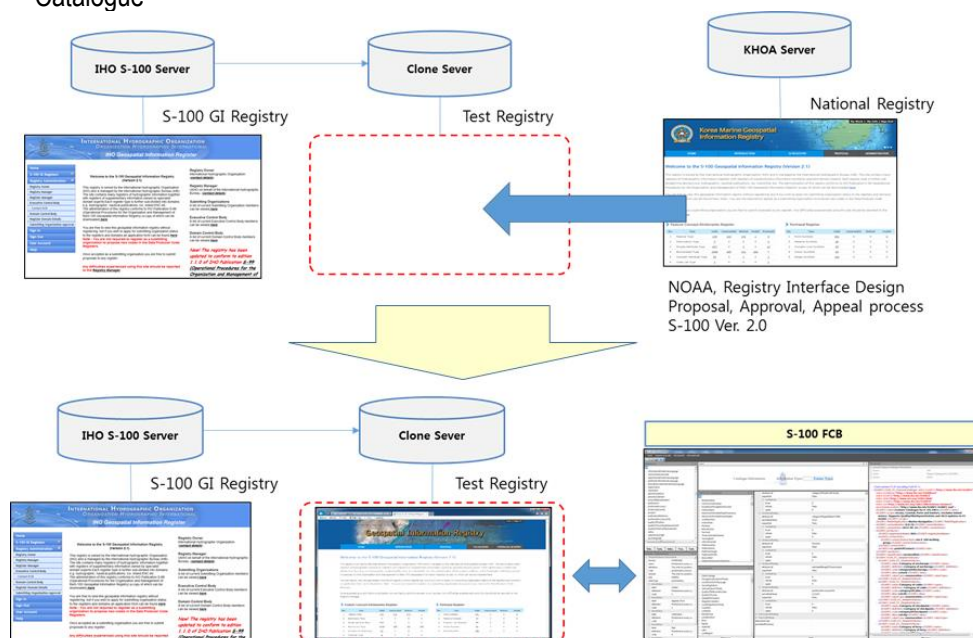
Catalogue

IHO S-100 Server

Clone Sever

KHOA Server

S-100 GI Registry

Test Registry

National Registry

INTERNATIONAL HYDROGRAPHIC ORGANIZATION

IHO Geospatial Information Register

Welcome to the S-100 Geospatial Information Registry (Version 2.1)

Registry Owner

Registry Manager

Submitting Organizations

Executive Control Body

Domain Control Body

New! The registry has been updated to conform to edition 1.1.0 of IHO Publication S-99 (Operational Procedures for the Organization and Management of

Korea Marine Geospatial Information Registry

Welcome to the S-100 Geospatial Information Registry (Version 2.1)

NOAA, Registry Interface Design Proposal, Approval, Appeal process S-100 Ver. 2.0

IHO S-100 Server

Clone Sever

S-100 FCB

S-100 GI Registry

Test Registry

INTERNATIONAL HYDROGRAPHIC ORGANIZATION

IHO Geospatial Information Register

Welcome to the S-100 Geospatial Information Registry (Version 2.1)

Registry Owner

Registry Manager

Submitting Organizations

Executive Control Body

Domain Control Body

New! The registry has been updated to conform to edition 1.1.0 of IHO Publication S-99

Geospatial Information Registry

Welcome to the S-100 Geospatial Information Registry (Version 2.1)